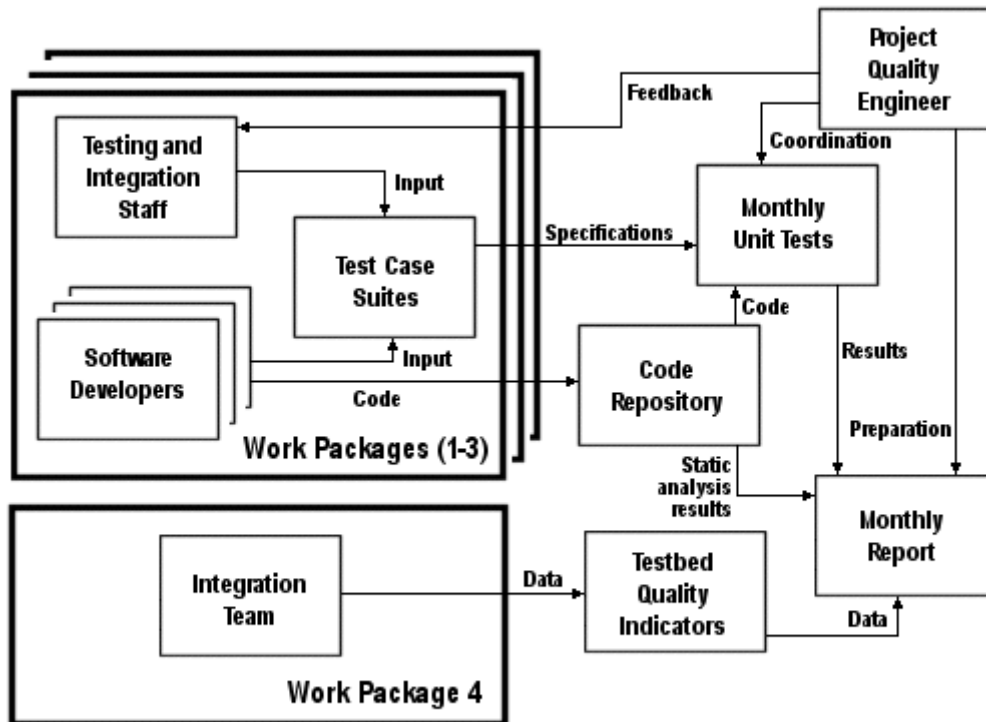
Project Quality Engineer

Feedback

Coordination

Testing and Integration Staff

Input

Test Case Suites

Specifications

Monthly Unit Tests

Code

Software Developers

Input

Code

Code Repository

Results

Preparation

Work Packages (1-3)

Static analysis results

Monthly Report

Integration Team

Data

Testbed Quality Indicators

Data

Work Package 4